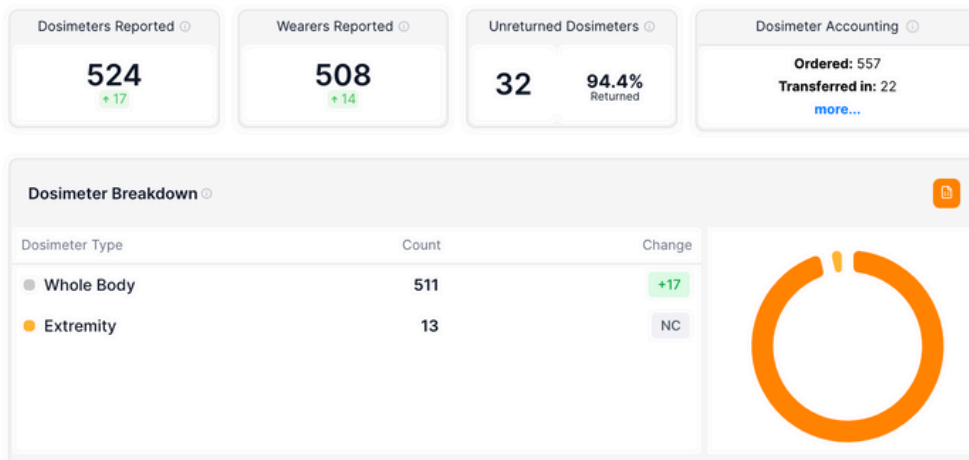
Dosimeters Reported ⓘ

524
↑ 17

Wearers Reported ⓘ

508
↑ 14

Unreturned Dosimeters ⓘ

32

94.4%
Returned

Dosimeter Accounting ⓘ

**Ordered:** 557
**Transferred in:** 22
more...

Dosimeter Breakdown ⓘ

| Dosimeter Type | Count | Change |
|---|---|---|
| Whole Body | 511 | +17 |
| Extremity | 13 | NC |